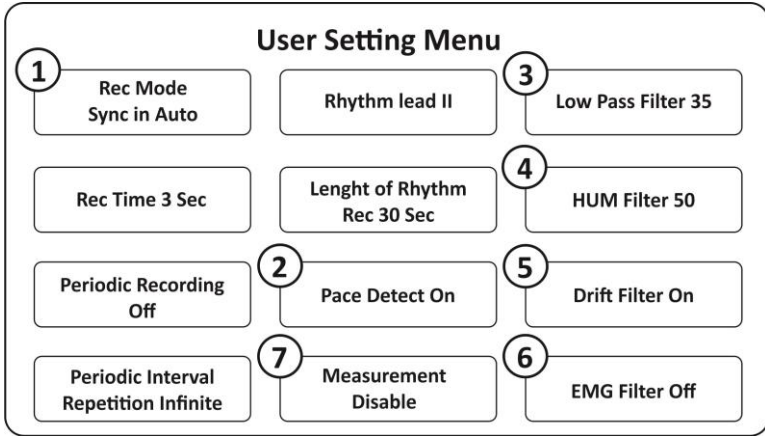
User Setting Menu

1
Rec Mode
Sync in Auto

Rhythm lead II

3
Low Pass Filter 35

Rec Time 3 Sec

Lenght of Rhythm
Rec 30 Sec

4
HUM Filter 50

Periodic Recording
Off

2
Pace Detect On

5
Drift Filter On

Periodic Interval
Repetition Infinite

7
Measurement
Disable

6
EMG Filter Off